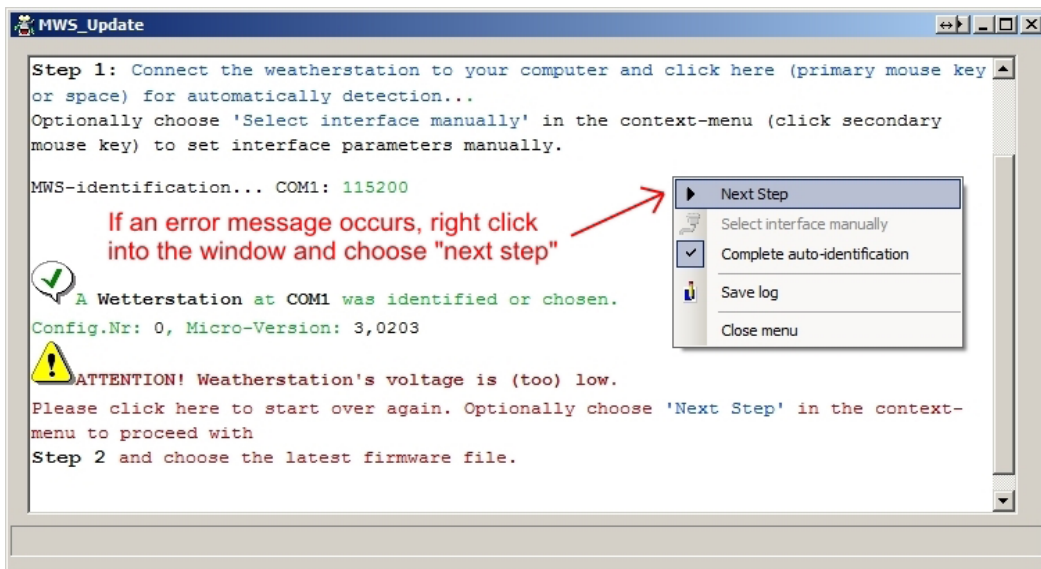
MWS_Update

Step 1: Connect the weatherstation to your computer and click here (primary mouse key or space) for automatically detection...
Optionally choose 'Select interface manually' in the context-menu (click secondary mouse key) to set interface parameters manually.

MWS-identification... COM1: 115200

If an error message occurs, right click into the window and choose "next step"

Next Step
Select interface manually
Complete auto-identification
Save log
Close menu

A Wetterstation at COM1 was identified or chosen.
Config.Nr: 0, Micro-Version: 3,0203

ATTENTION! Weatherstation's voltage is (too) low.
Please click here to start over again. Optionally choose 'Next Step' in the context-menu to proceed with
Step 2 and choose the latest firmware file.